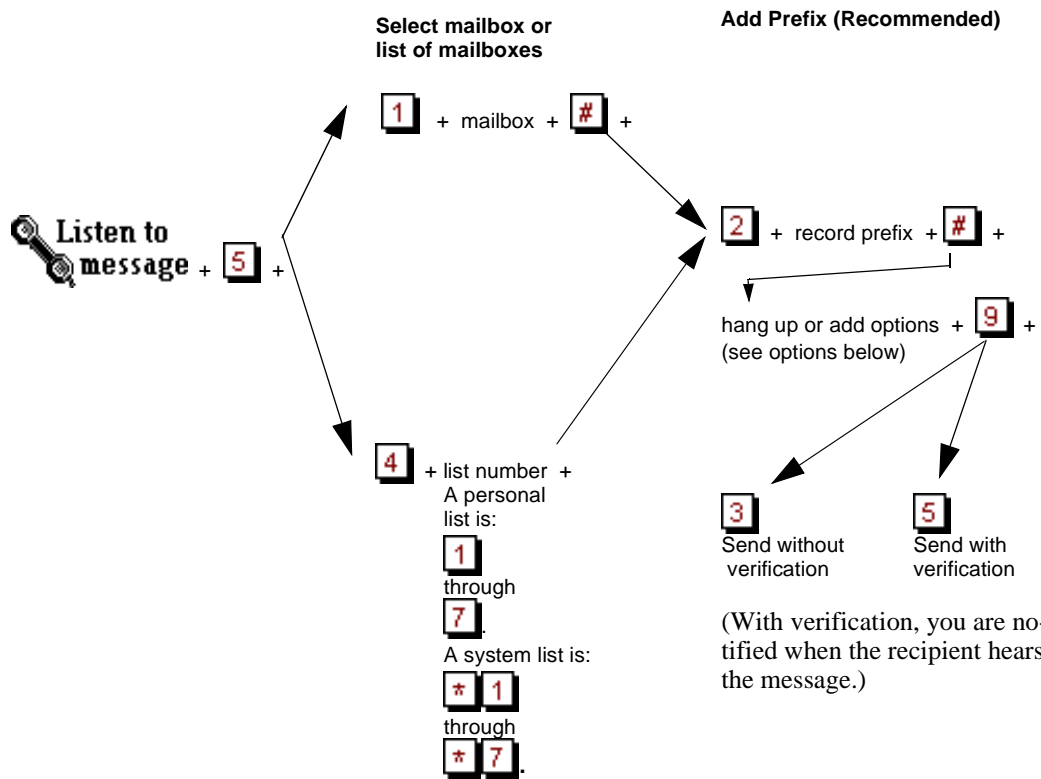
Select mailbox or list of mailboxes

Add Prefix (Recommended)

1 + mailbox + # +

Listen to message + 5 +

2 + record prefix + # +

hang up or add options + 9 +
(see options below)

4 + list number +
A personal list is:
1
through
7.
A system list is:
* 1
through
* 7.

3
Send without verification

5
Send with verification

(With verification, you are notified when the recipient hears the message.)